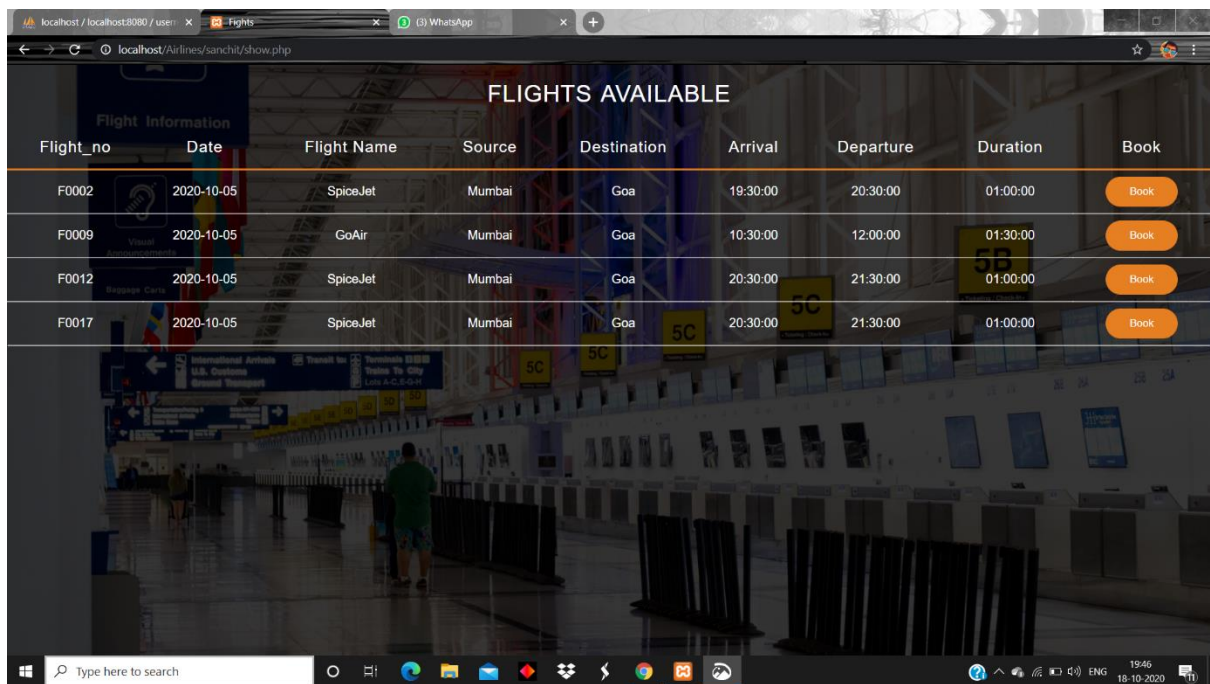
localhost / localhost:8080 / user ×
Fights ×
(3) WhatsApp ×
localhost/Airlines/sanchit/show.php

FLIGHTS AVAILABLE

| Flight_no | Date | Flight Name | Source | Destination | Arrival | Departure | Duration | Book |
|---|---|---|---|---|---|---|---|---|
| F0002 | 2020-10-05 | SpiceJet | Mumbai | Goa | 19:30:00 | 20:30:00 | 01:00:00 | Book |
| F0009 | 2020-10-05 | GoAir | Mumbai | Goa | 10:30:00 | 12:00:00 | 01:30:00 | Book |
| F0012 | 2020-10-05 | SpiceJet | Mumbai | Goa | 20:30:00 | 21:30:00 | 01:00:00 | Book |
| F0017 | 2020-10-05 | SpiceJet | Mumbai | Goa | 20:30:00 | 21:30:00 | 01:00:00 | Book |

Type here to search
ENG 19:46 18-10-2020